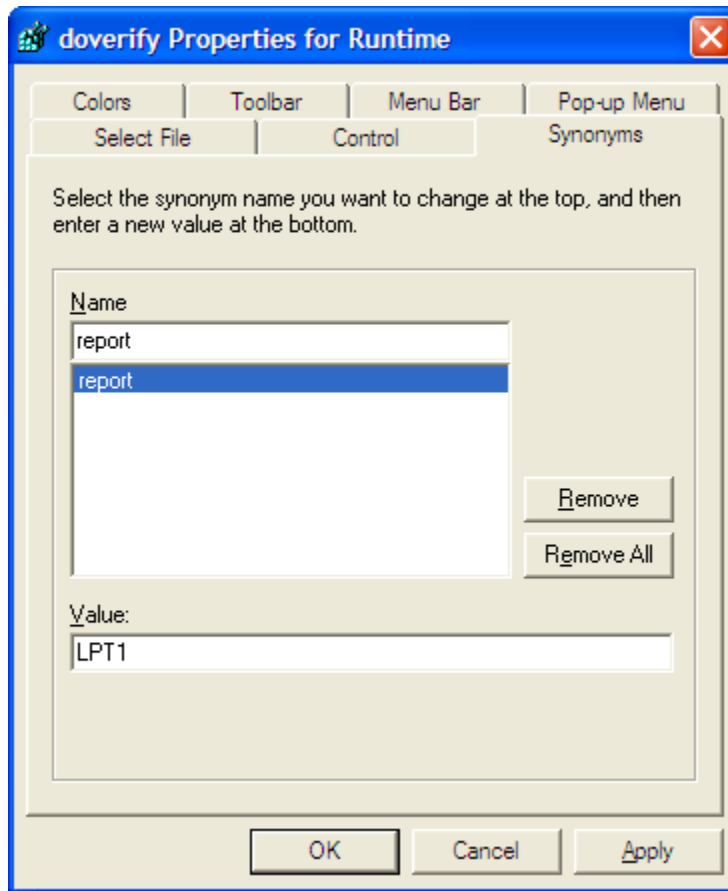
doverify Properties for Runtime

Colors | Toolbar | Menu Bar | Pop-up Menu
Select File | Control | Synonyms

Select the synonym name you want to change at the top, and then enter a new value at the bottom.

Name
report
report

Remove
Remove All

Value:
LPT1

OK | Cancel | Apply